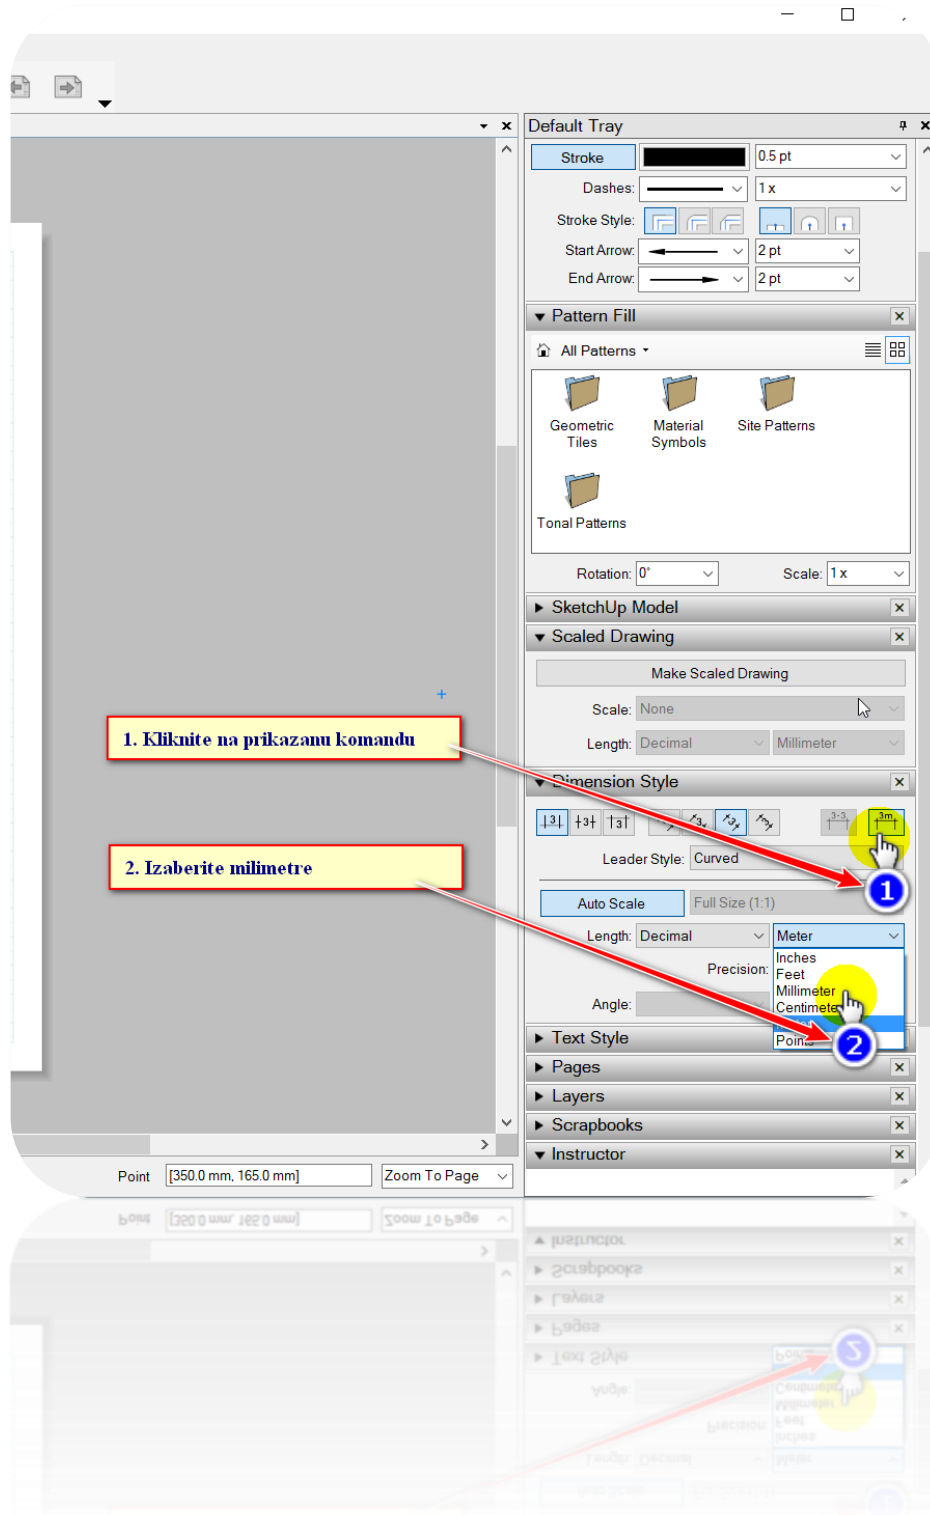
Default Tray

Stroke 0.5 pt

Dashes: 1 x

Stroke Style:

Start Arrow: 2 pt

End Arrow: 2 pt

Pattern Fill

All Patterns

Geometric Tiles

Material Symbols

Site Patterns

Tonal Patterns

Rotation: 0°

Scale: 1 x

SketchUp Model

Scaled Drawing

Make Scaled Drawing

Scale: None

Length: Decimal Millimeter

Dimension Style

Leader Style: Curved

Auto Scale Full Size (1:1)

Length: Decimal Meter

Precision:

Inches
Feet
Millimeter
Centimeter

Angle:

Points

Text Style

Pages

Layers

Scrapbooks

Instructor

1. Kliknite na prikazanu komandu

2. Izaberite milimetre

1

2

Point [350.0 mm, 165.0 mm] Zoom To Page